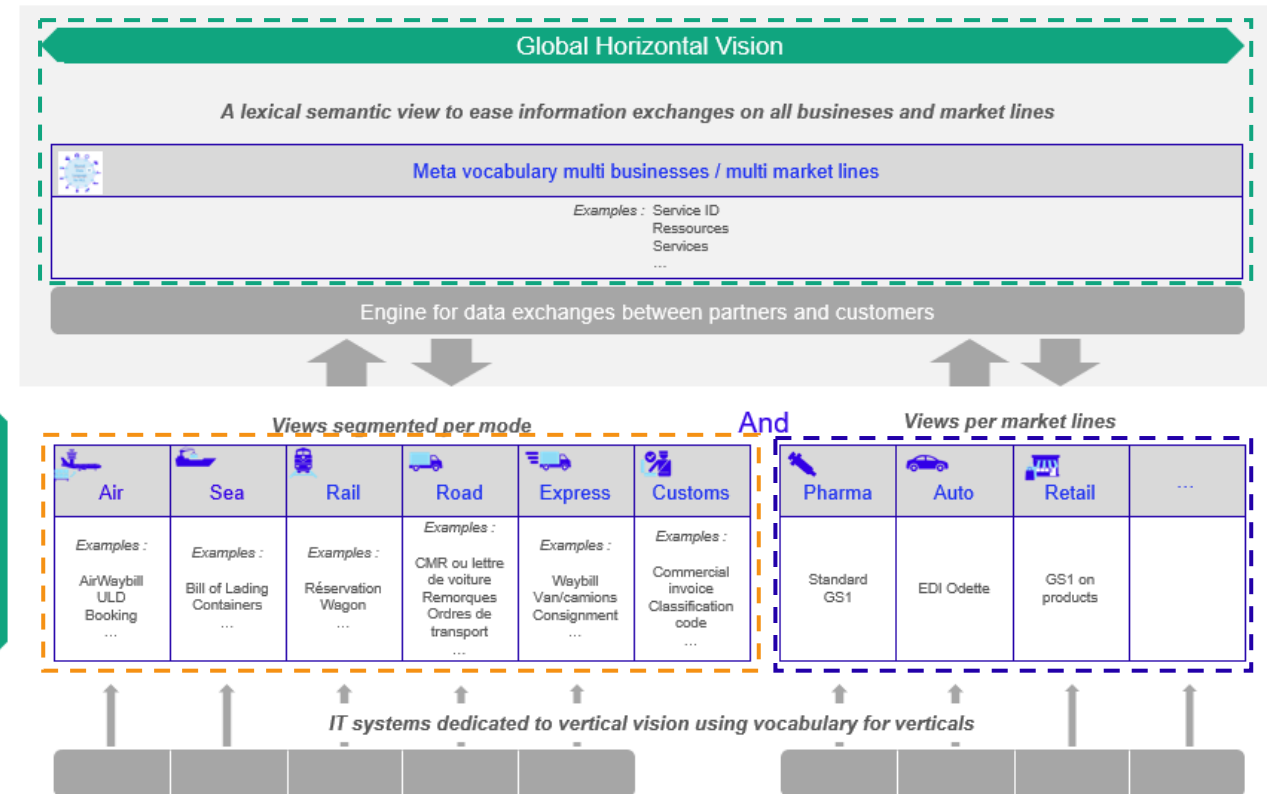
Global Horizontal Vision

A lexical semantic view to ease information exchanges on all busineses and market lines

Meta vocabulary multi businesses / multi market lines

Examples : Service ID
Ressources
Services
...

Engine for data exchanges between partners and customers

Views segmented per mode

And

Views per market lines

| Air | Sea | Rail | Road | Express | Customs |
|---|---|---|---|---|---|
| Examples : AirWaybill ULD Booking ... | Examples : Bill of Lading Containers ... | Examples : Réservation Wagon ... | Examples : CMR ou lettre de voiture Remorques Ordres de transport ... | Examples : Waybill Van/camions Consignment ... | Examples : Commercial invoice Classification code ... |

| Pharma | Auto | Retail | ... |
|---|---|---|---|
| Standard GS1 | EDI Odette | GS1 on products | |

IT systems dedicated to vertical vision using vocabulary for verticals